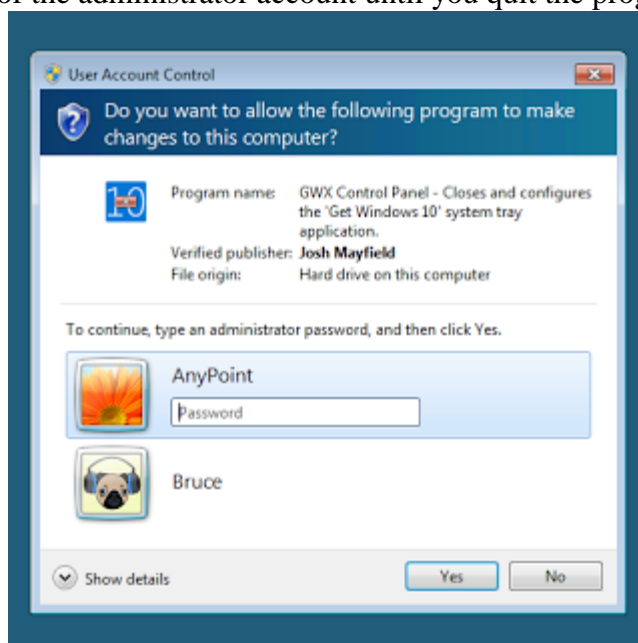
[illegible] the administrator account until you quit the prog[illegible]

User Account Control

Do you want to allow the following program to make changes to this computer?

Program name: GWX Control Panel - Closes and configures the 'Get Windows 10' system tray application.
Verified publisher: Josh Mayfield
File origin: Hard drive on this computer

To continue, type an administrator password, and then click Yes.

AnyPoint
Password

Bruce

Show details

Yes No